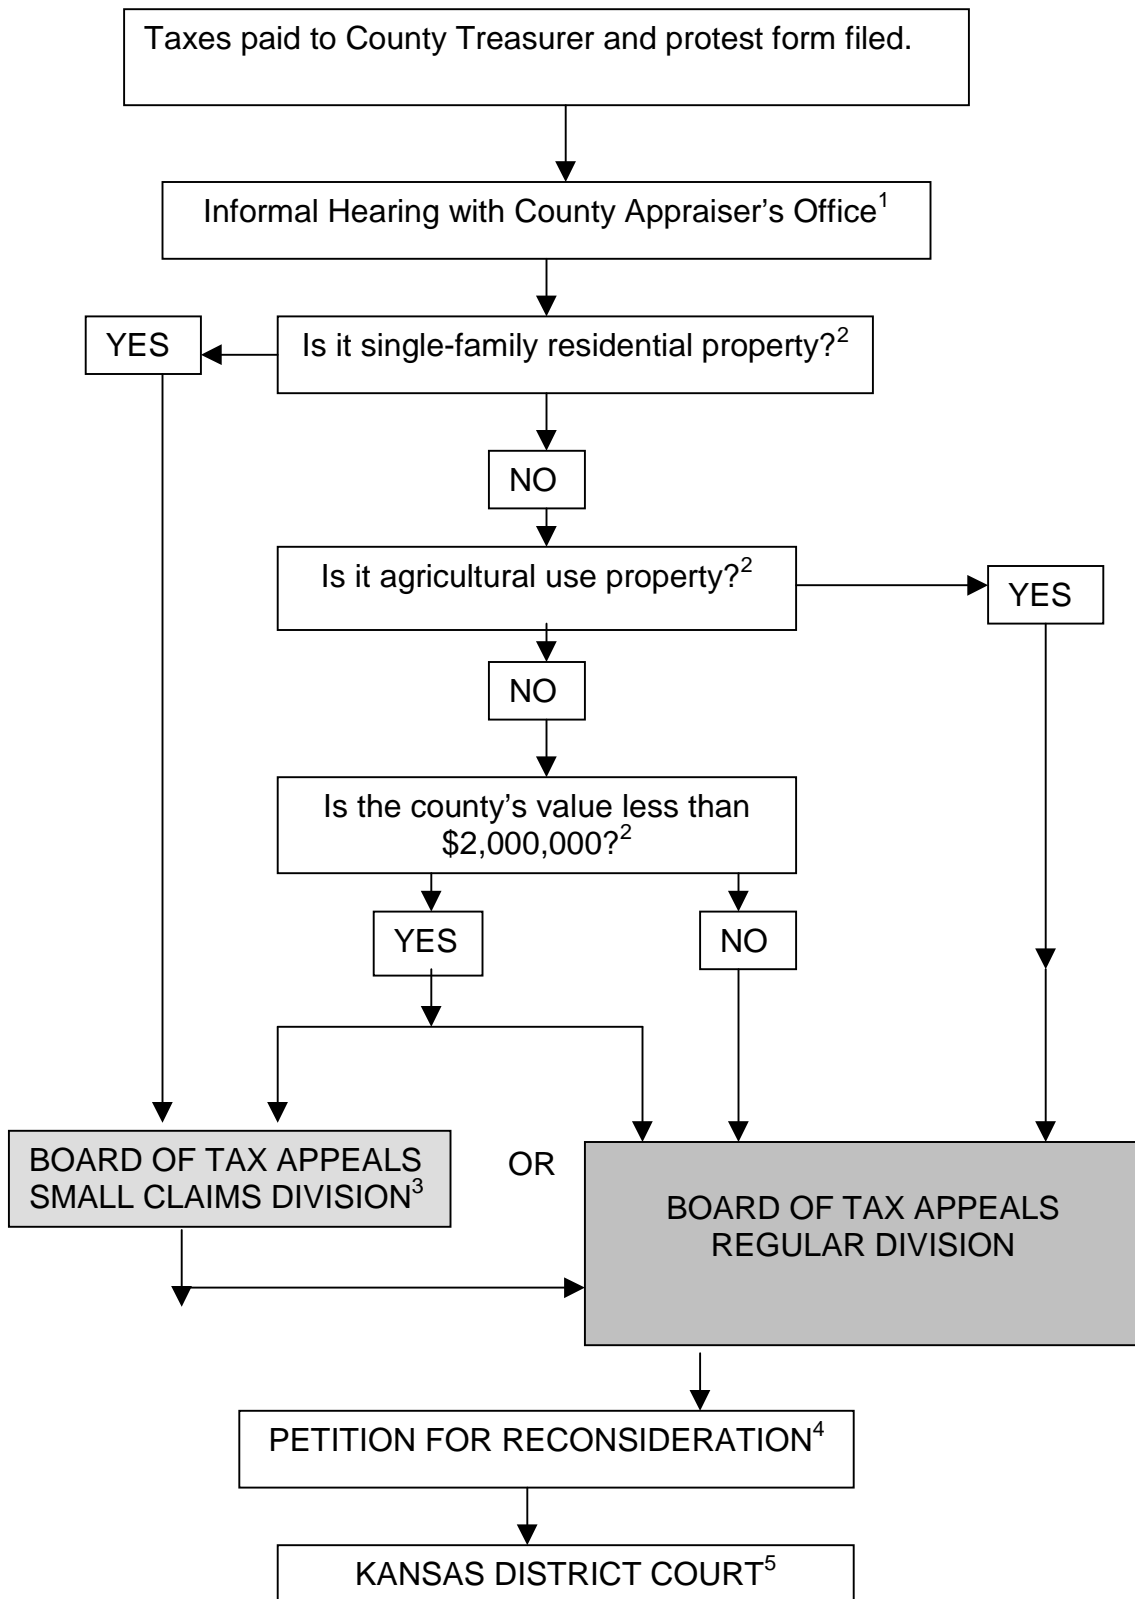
Taxes paid to County Treasurer and protest form filed.

Informal Hearing with County Appraiser's Office$^1$

YES

Is it single-family residential property?$^2$

NO

Is it agricultural use property?$^2$

YES

NO

Is the county's value less than \$2,000,000?$^2$

YES

NO

BOARD OF TAX APPEALS SMALL CLAIMS DIVISION$^3$

OR

BOARD OF TAX APPEALS REGULAR DIVISION

PETITION FOR RECONSIDERATION$^4$

KANSAS DISTRICT COURT$^5$